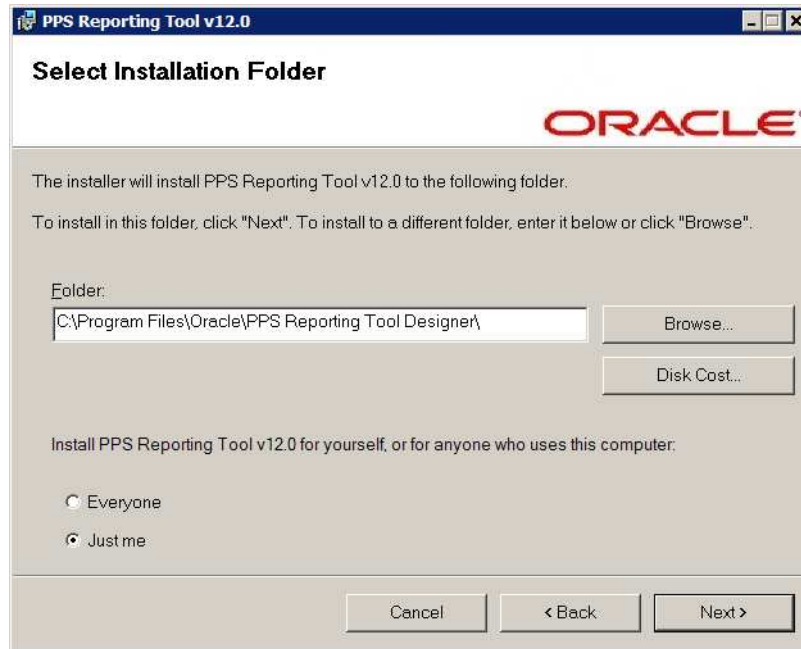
PPS Reporting Tool v12.0

Select Installation Folder

ORACLE

The installer will install PPS Reporting Tool v12.0 to the following folder.

To install in this folder, click "Next". To install to a different folder, enter it below or click "Browse".

Folder:
C:\Program Files\Oracle\PPS Reporting Tool Designer\

Browse...

Disk Cost...

Install PPS Reporting Tool v12.0 for yourself, or for anyone who uses this computer:

Everyone

Just me

Cancel

< Back

Next >